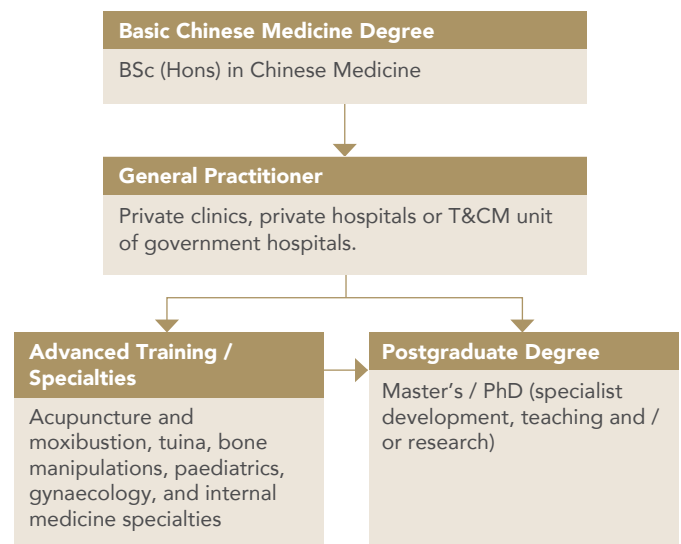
Basic Chinese Medicine Degree

BSc (Hons) in Chinese Medicine

General Practitioner

Private clinics, private hospitals or T&CM unit of government hospitals.

Advanced Training / Specialties

Acupuncture and moxibustion, tuina, bone manipulations, paediatrics, gynaecology, and internal medicine specialties

Postgraduate Degree

Master’s / PhD (specialist development, teaching and / or research)